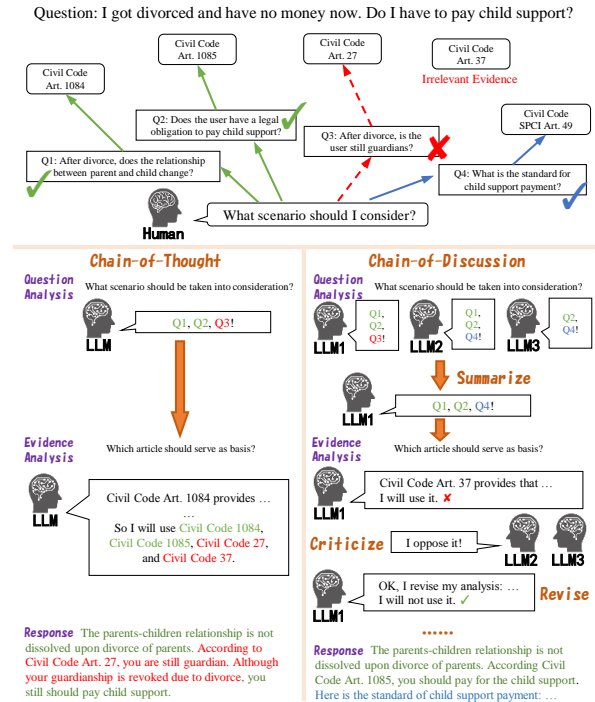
Question: I got divorced and have no money now. Do I have to pay child support?

Civil Code Art. 1084

Civil Code Art. 1085

Civil Code Art. 27

Civil Code Art. 37

Irrelevant Evidence

Civil Code SPCI Art. 49

Q2: Does the user have a legal obligation to pay child support?

Q3: After divorce, is the user still guardians?

Q1: After divorce, does the relationship between parent and child change?

Q4: What is the standard for child support payment?

Human

What scenario should I consider?

Chain-of-Thought

Question Analysis

What scenario should be taken into consideration?

LLM

Q1, Q2, Q3!

Evidence Analysis

Which article should serve as basis?

LLM

Civil Code Art. 1084 provides …
…
So I will use Civil Code 1084, Civil Code 1085, Civil Code 27, and Civil Code 37.

Response The parents-children relationship is not dissolved upon divorce of parents. According to Civil Code Art. 27, you are still guardian. Although your guardianship is revoked due to divorce, you still should pay child support.

Chain-of-Discussion

Question Analysis

What scenario should be taken into consideration?

LLM1 Q1, Q2, Q3!

LLM2 Q1, Q2, Q4!

LLM3 Q2, Q4!

Summarize

LLM1

Q1, Q2, Q4!

Evidence Analysis

Which article should serve as basis?

LLM1

Civil Code Art. 37 provides that …
I will use it.

Criticize

I oppose it!

LLM2 LLM3

LLM1

OK, I revise my analysis: …
I will not use it.

Revise

……

Response The parents-children relationship is not dissolved upon divorce of parents. According Civil Code Art. 1085, you should pay for the child support. Here is the standard of child support payment: …